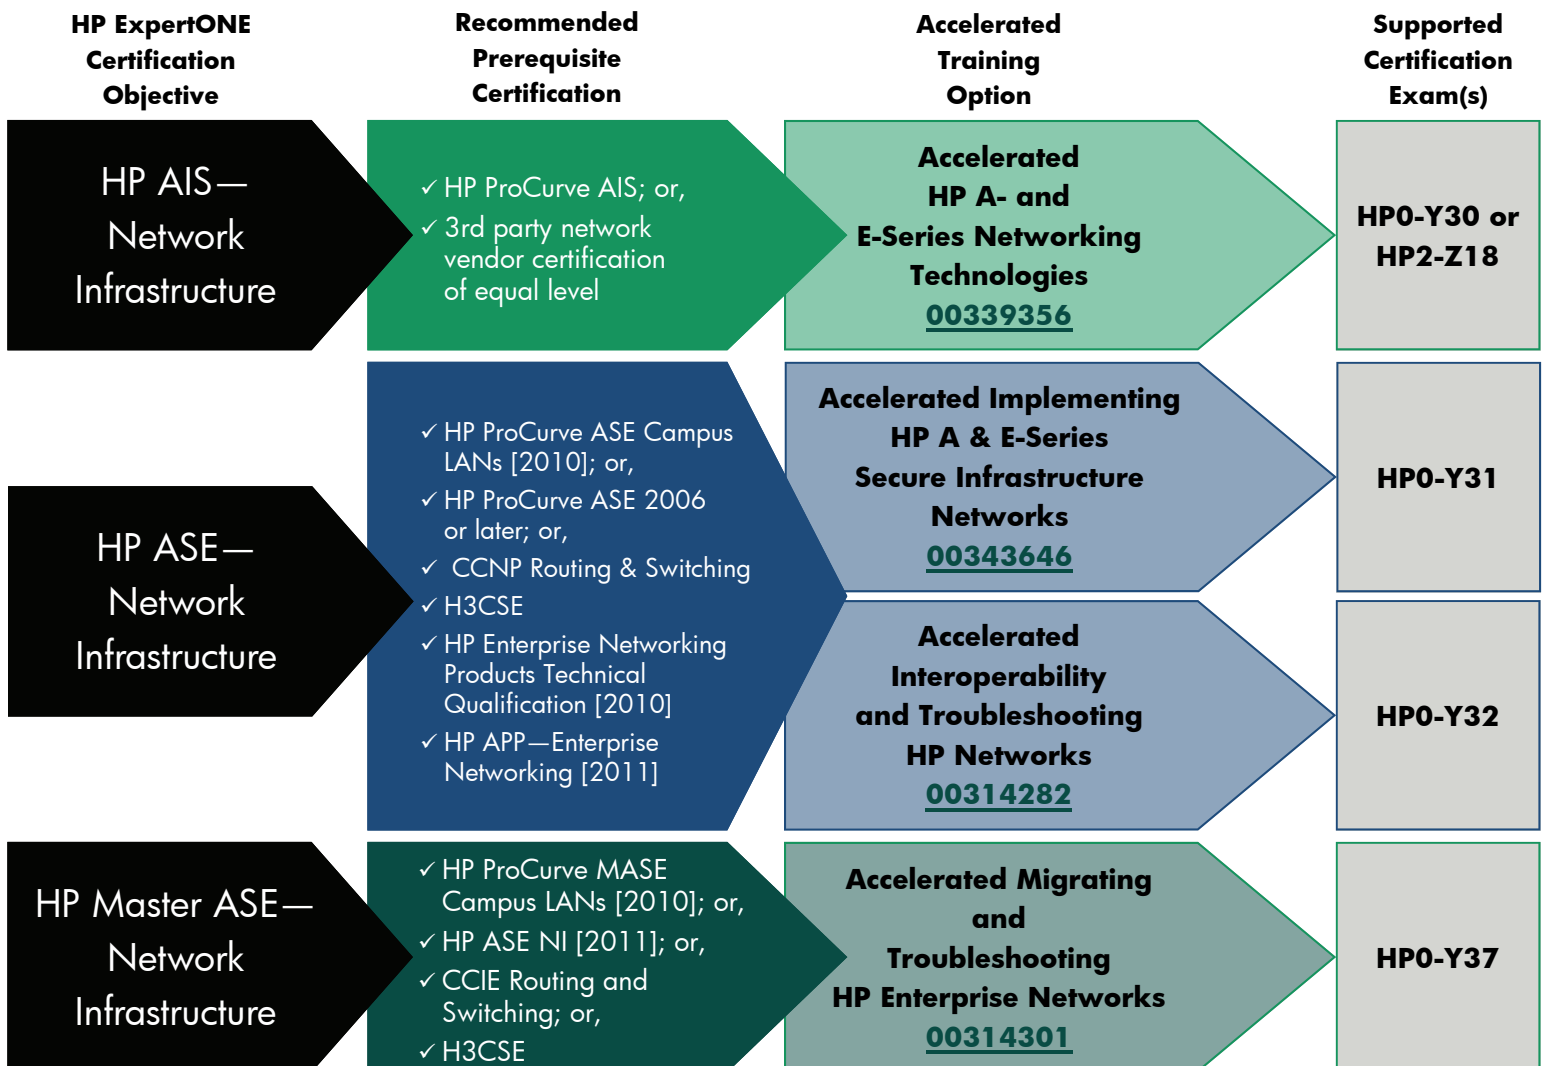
HP ExpertONE Certification Objective

Recommended Prerequisite Certification

Accelerated Training Option

Supported Certification Exam(s)

HP AIS— Network Infrastructure

✓ HP ProCurve AIS; or,
✓ 3rd party network vendor certification of equal level

Accelerated HP A- and E-Series Networking Technologies
00339356

HP0-Y30 or HP2-Z18

HP ASE— Network Infrastructure

✓ HP ProCurve ASE Campus LANs [2010]; or,
✓ HP ProCurve ASE 2006 or later; or,
✓ CCNP Routing & Switching
✓ H3CSE
✓ HP Enterprise Networking Products Technical Qualification [2010]
✓ HP APP—Enterprise Networking [2011]

Accelerated Implementing HP A & E-Series Secure Infrastructure Networks
00343646

HP0-Y31

Accelerated Interoperability and Troubleshooting HP Networks
00314282

HP0-Y32

HP Master ASE— Network Infrastructure

✓ HP ProCurve MASE Campus LANs [2010]; or,
✓ HP ASE NI [2011]; or,
✓ CCIE Routing and Switching; or,
✓ H3CSE

Accelerated Migrating and Troubleshooting HP Enterprise Networks
00314301

HP0-Y37